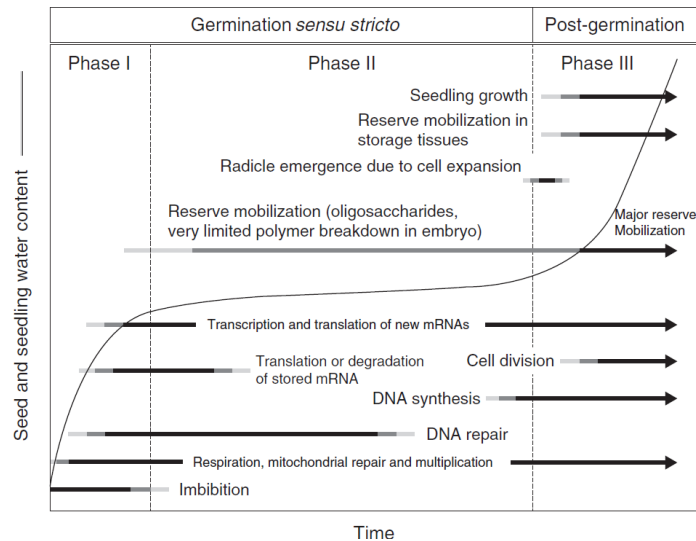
Germination *sensu stricto*

Post-germination

Phase I

Phase II

Phase III

Seedling growth

Reserve mobilization in storage tissues

Radicle emergence due to cell expansion

Reserve mobilization (oligosaccharides, very limited polymer breakdown in embryo)

Major reserve Mobilization

Transcription and translation of new mRNAs

Translation or degradation of stored mRNA

Cell division

DNA synthesis

DNA repair

Respiration, mitochondrial repair and multiplication

Imbibition

Seed and seedling water content

Time